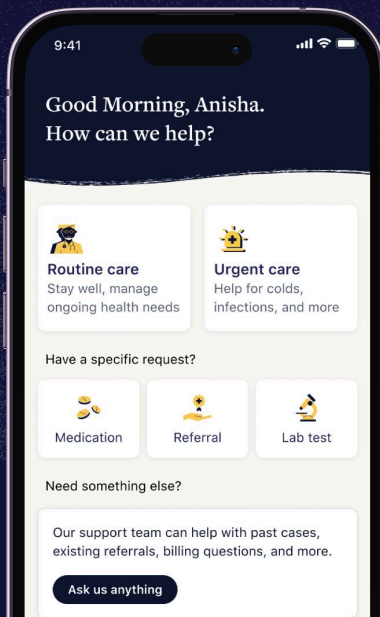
9:41

Good Morning, Anisha.
How can we help?

Routine care
Stay well, manage ongoing health needs

Urgent care
Help for colds, infections, and more

Have a specific request?

Medication

Referral

Lab test

Need something else?

Our support team can help with past cases, existing referrals, billing questions, and more.

Ask us anything